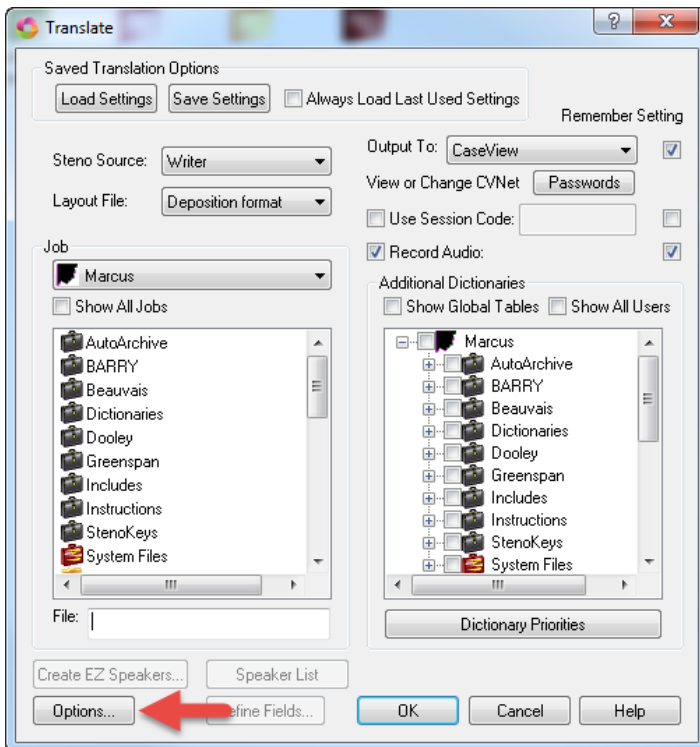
Translate

Saved Translation Options

Load Settings Save Settings Always Load Last Used Settings

Remember Setting

Steno Source: Writer

Layout File: Deposition format

Output To: CaseView

View or Change CVNet Passwords

Use Session Code:

Record Audio:

Job

Marcus

Show All Jobs

AutoArchive
BARRY
Beauvais
Dictionaries
Dooley
Greenspan
Includes
Instructions
StenoKeys
System Files

File:

Additional Dictionaries

Show Global Tables Show All Users

Marcus
AutoArchive
BARRY
Beauvais
Dictionaries
Dooley
Greenspan
Includes
Instructions
StenoKeys
System Files

Dictionary Priorities

Create EZ Speakers... Speaker List

Options... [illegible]efine Fields... OK Cancel Help